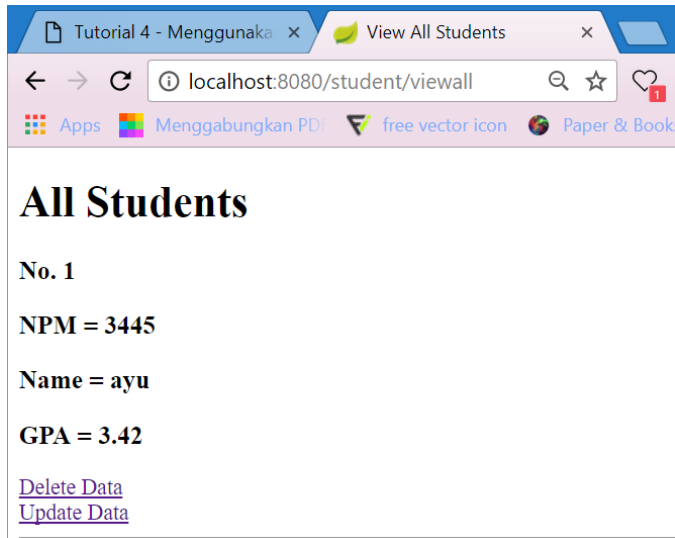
Tutorial 4 - Menggunaka ×
View All Students ×

localhost:8080/student/viewall

1

Apps Menggabungkan PDI free vector icon Paper & Book

# All Students

No. 1

NPM = 3445

Name = ayu

GPA = 3.42

Delete Data
Update Data